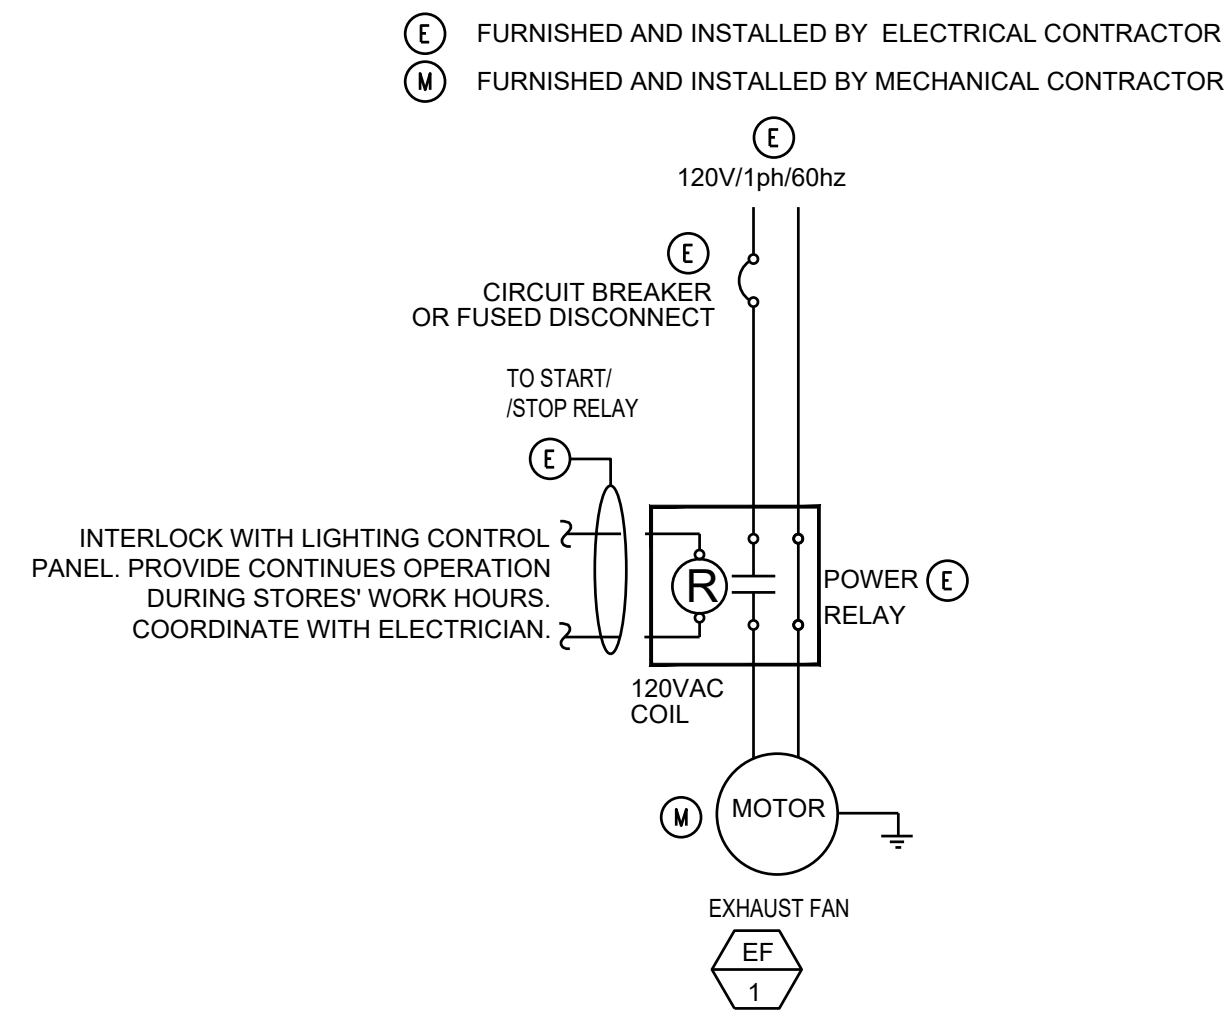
E FURNISHED AND INSTALLED BY ELECTRICAL CONTRACTOR

M FURNISHED AND INSTALLED BY MECHANICAL CONTRACTOR

E
120V/1ph/60hz

E
CIRCUIT BREAKER
OR FUSED DISCONNECT

TO START/
/STOP RELAY

E

INTERLOCK WITH LIGHTING CONTROL PANEL. PROVIDE CONTINUES OPERATION DURING STORES' WORK HOURS. COORDINATE WITH ELECTRICIAN.

R

POWER E
RELAY

120VAC
COIL

M

MOTOR

EXHAUST FAN

EF
1